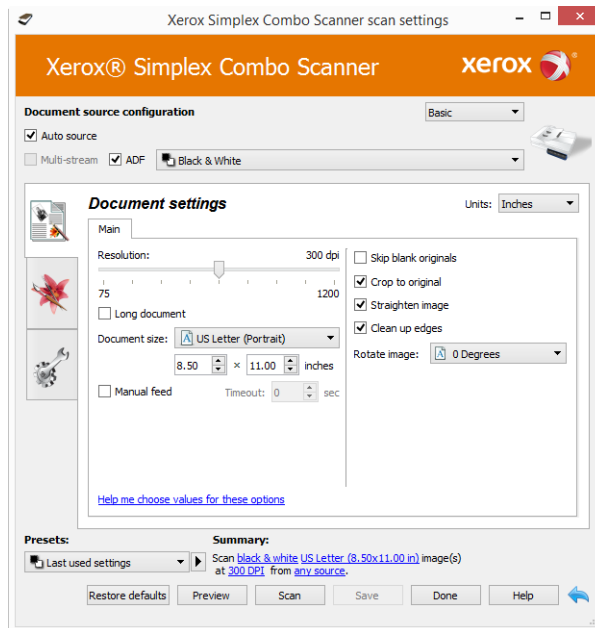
Xerox Simplex Combo Scanner scan settings

Xerox® Simplex Combo Scanner

xerox

Document source configuration

Basic

Auto source

Multi-stream ADF Black & White

Document settings

Units: Inches

Main

Resolution: 300 dpi

75 1200

Long document

Document size: US Letter (Portrait)

8.50 × 11.00 inches

Manual feed Timeout: 0 sec

Skip blank originals

Crop to original

Straighten image

Clean up edges

Rotate image: 0 Degrees

Help me choose values for these options

Presets:

Last used settings

Summary:

Scan black & white US Letter (8.50x11.00 in) image(s) at 300 DPI from any source.

Restore defaults Preview Scan Save Done Help